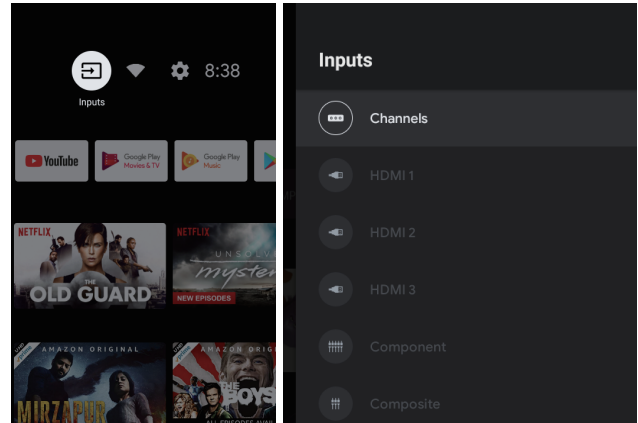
Inputs

8:38

YouTube

Google Play Movies & TV

Google Play Music

NETFLIX

THE OLD GUARD

NETFLIX

UNSOLVED mystery

NEW EPISODES

AMAZON ORIGINAL

MIRZAPUR

AMAZON ORIGINAL

THE BOYS

ALL EPISODES AVAI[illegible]

Inputs

Channels

HDMI 1

HDMI 2

HDMI 3

Component

Composite